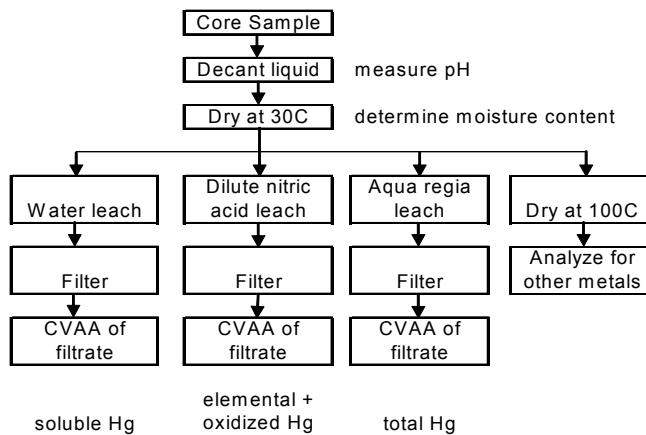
Core Sample

Decant liquid measure pH

Dry at 30C determine moisture content

Water leach

Filter

CVAA of filtrate

soluble Hg

Dilute nitric acid leach

Filter

CVAA of filtrate

elemental + oxidized Hg

Aqua regia leach

Filter

CVAA of filtrate

total Hg

Dry at 100C

Analyze for other metals